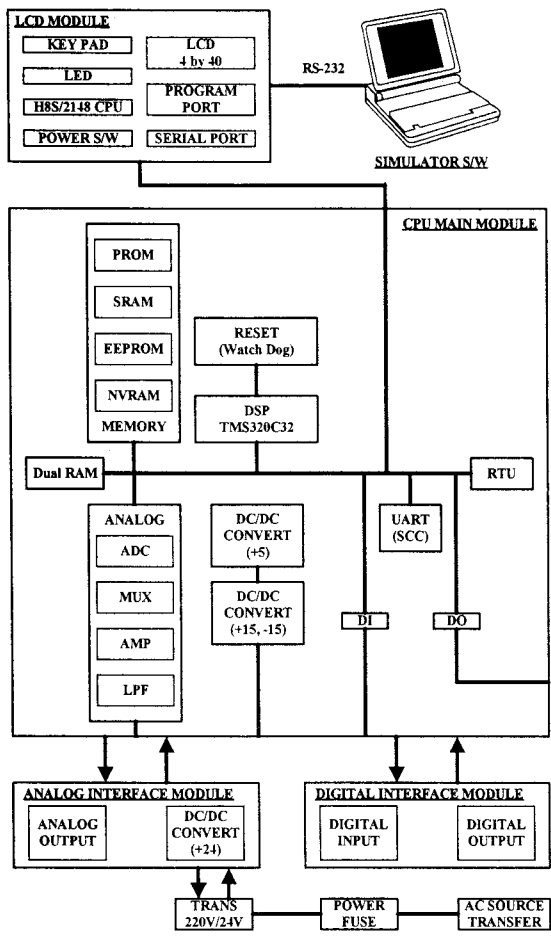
LCD MODULE

KEY PAD

LCD
4 by 40

LED

H8S/2148 CPU

PROGRAM PORT

POWER S/W

SERIAL PORT

RS-232

SIMULATOR S/W

CPU MAIN MODULE

PROM

SRAM

EEPROM

NVRAM

MEMORY

RESET
(Watch Dog)

DSP
TMS320C32

Dual RAM

RTU

ANALOG

ADC

MUX

AMP

LPF

DC/DC
CONVERT
(+5)

DC/DC
CONVERT
(+15, -15)

UART
(SCC)

DI

DO

ANALOG INTERFACE MODULE

ANALOG OUTPUT

DC/DC
CONVERT
(+24)

DIGITAL INTERFACE MODULE

DIGITAL INPUT

DIGITAL OUTPUT

TRANS
220V/24V

POWER
FUSE

AC SOURCE
TRANSFER